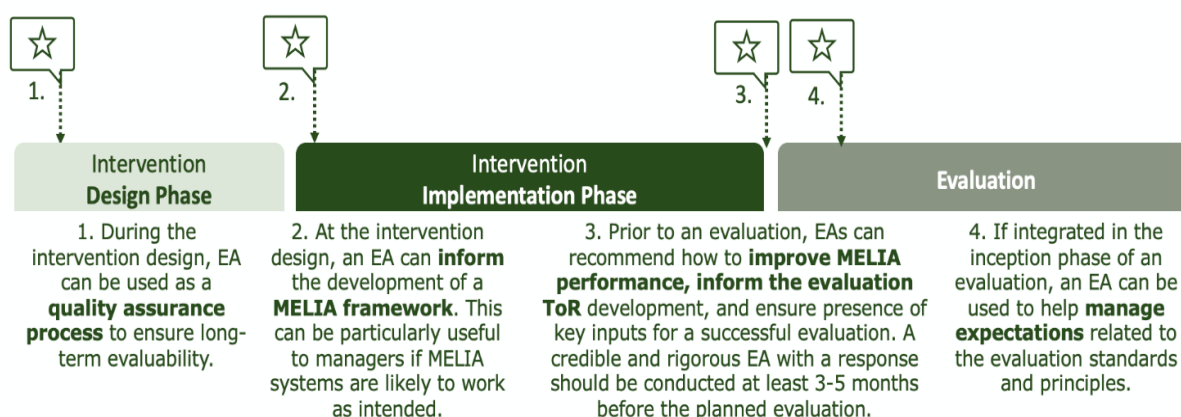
1.

2.

3.

4.

Intervention
Design Phase

Intervention
Implementation Phase

Evaluation

1. During the intervention design, EA can be used as a **quality assurance process** to ensure long-term evaluability.

2. At the intervention design, an EA can **inform** the development of a **MELIA framework**. This can be particularly useful to managers if MELIA systems are likely to work as intended.

3. Prior to an evaluation, EAs can recommend how to **improve MELIA performance, inform the evaluation ToR** development, and ensure presence of key inputs for a successful evaluation. A credible and rigorous EA with a response should be conducted at least 3-5 months before the planned evaluation.

4. If integrated in the inception phase of an evaluation, an EA can be used to help **manage expectations** related to the evaluation standards and principles.